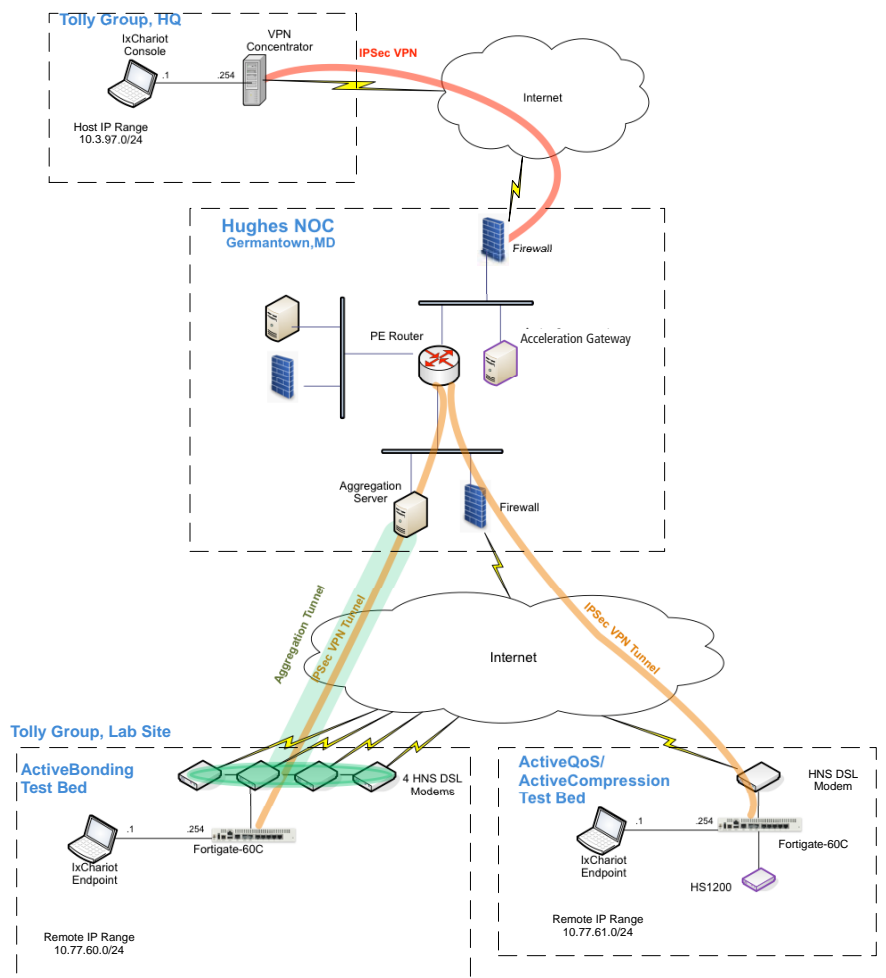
Tolly Group, HQ

IxChariot Console

.1

.254

VPN Concentrator

IPSec VPN

Internet

Host IP Range
10.3.97.0/24

Hughes NOC
Germantown,MD

Firewall

PE Router

Acceleration Gateway

Aggregation Server

Firewall

Aggregation Tunnel

IPSec VPN Tunnel

Internet

IPSec VPN Tunnel

Tolly Group, Lab Site

ActiveBonding Test Bed

4 HNS DSL Modems

.1

.254

IxChariot Endpoint

Fortigate-60C

Remote IP Range
10.77.60.0/24

ActiveQoS/ ActiveCompression Test Bed

HNS DSL Modem

.1

.254

IxChariot Endpoint

Fortigate-60C

HS1200

Remote IP Range
10.77.61.0/24